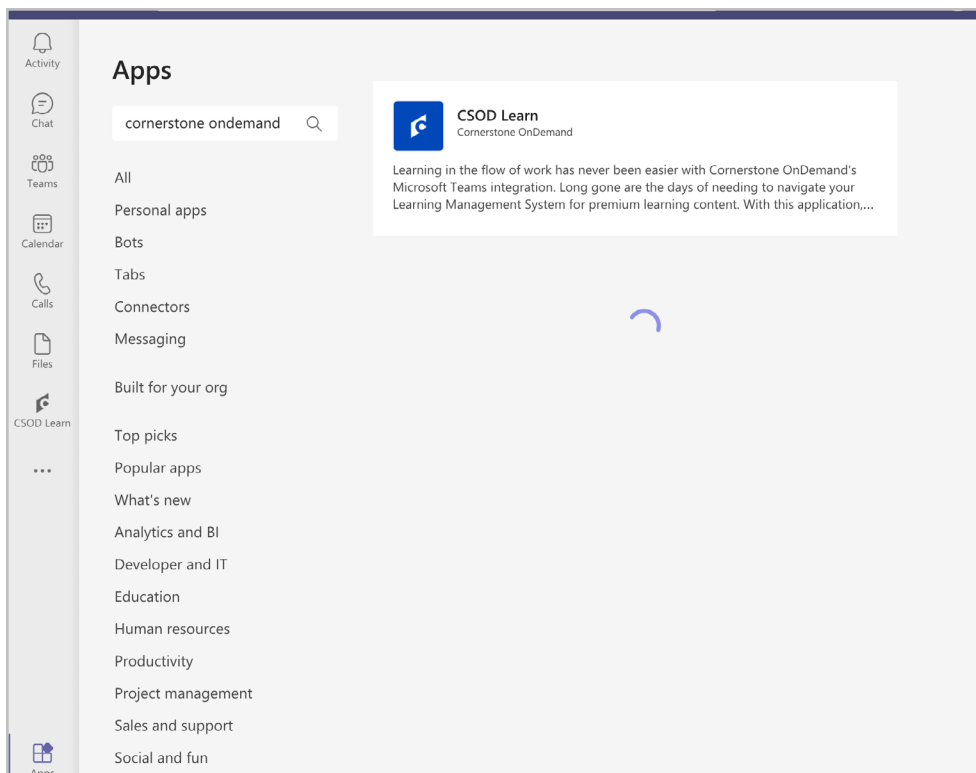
Activity

Chat

Teams

Calendar

Calls

Files

CSOD Learn

...

Apps

Apps

cornerstone ondemand

All

Personal apps

Bots

Tabs

Connectors

Messaging

Built for your org

Top picks

Popular apps

What's new

Analytics and BI

Developer and IT

Education

Human resources

Productivity

Project management

Sales and support

Social and fun

CSOD Learn
Cornerstone OnDemand

Learning in the flow of work has never been easier with Cornerstone OnDemand's Microsoft Teams integration. Long gone are the days of needing to navigate your Learning Management System for premium learning content. With this application,...